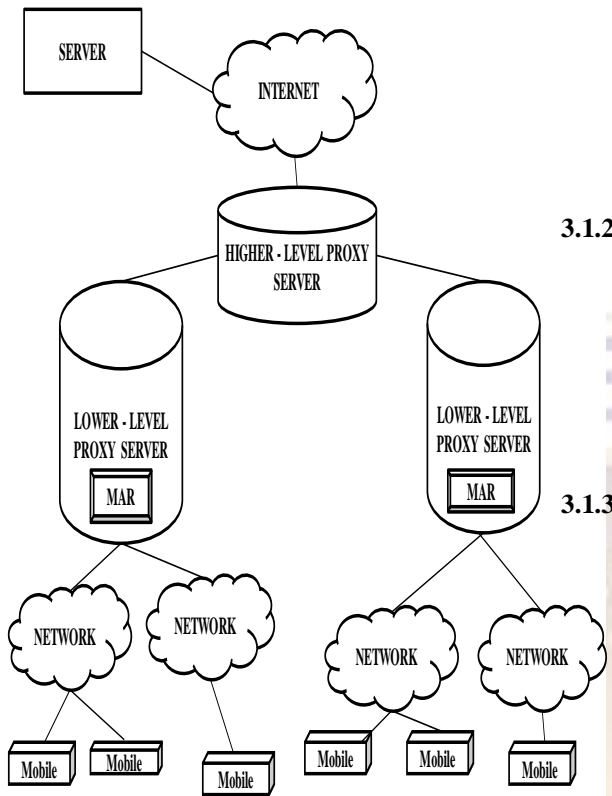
SERVER

INTERNET

HIGHER - LEVEL PROXY SERVER

3.1.2

LOWER - LEVEL PROXY SERVER

MAR

LOWER - LEVEL PROXY SERVER

MAR

3.1.3

NETWORK

NETWORK

NETWORK

NETWORK

Mobile

Mobile

Mobile

Mobile

Mobile

Mobile